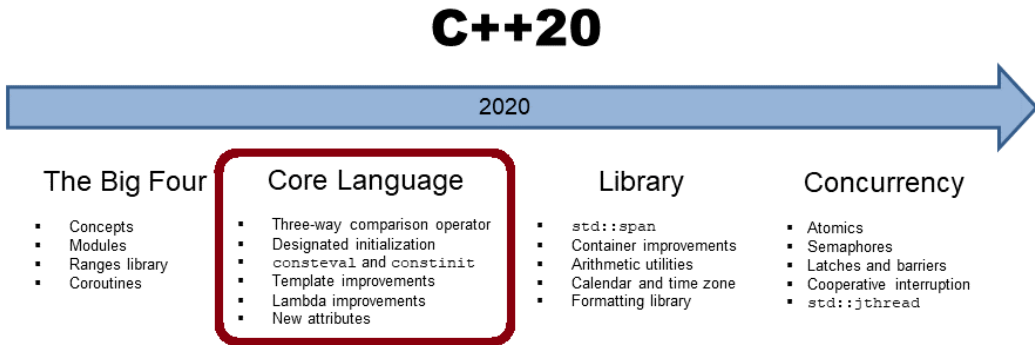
C++20

2020

The Big Four

- Concepts
- Modules
- Ranges library
- Coroutines

Core Language

- Three-way comparison operator
- Designated initialization
- consteval and constinit
- Template improvements
- Lambda improvements
- New attributes

Library

- std::span
- Container improvements
- Arithmetic utilities
- Calendar and time zone
- Formatting library

Concurrency

- Atomics
- Semaphores
- Latches and barriers
- Cooperative interruption
- std::jthread